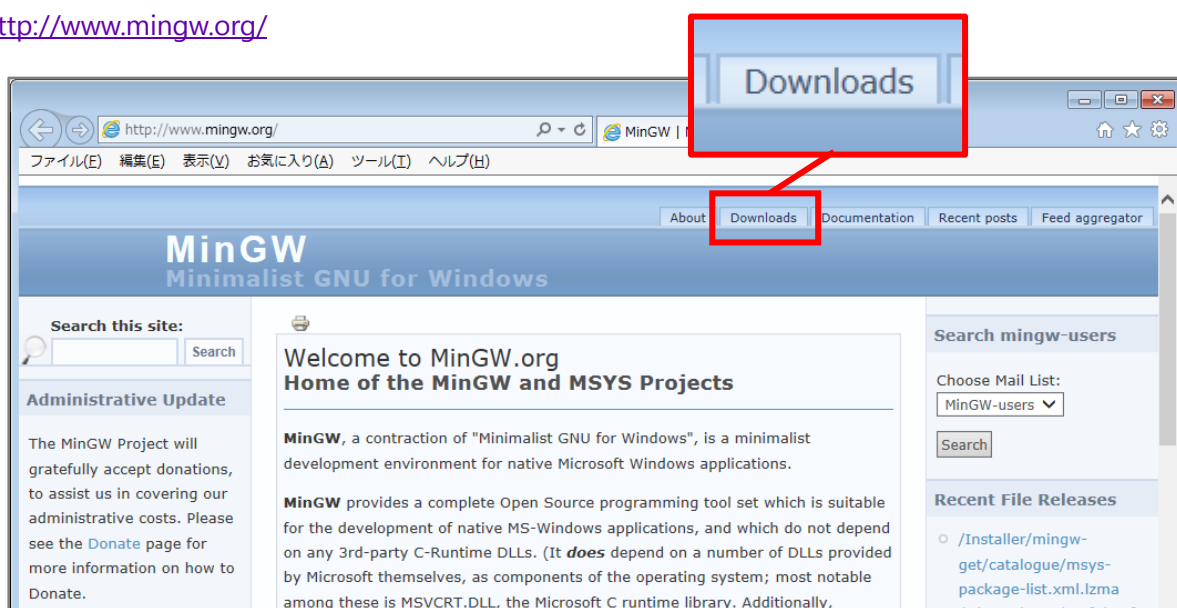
ttp://www.mingw.org/

Downloads

http://www.mingw.org/

MinGW | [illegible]

ファイル(F) 編集(E) 表示(V) お気に入り(A) ツール(T) ヘルプ(H)

About Downloads Documentation Recent posts Feed aggregator

MinGW
Minimalist GNU for Windows

Search this site:

Search

Administrative Update

The MinGW Project will gratefully accept donations, to assist us in covering our administrative costs. Please see the Donate page for more information on how to Donate.

Welcome to MinGW.org
Home of the MinGW and MSYS Projects

MinGW, a contraction of "Minimalist GNU for Windows", is a minimalist development environment for native Microsoft Windows applications.

MinGW provides a complete Open Source programming tool set which is suitable for the development of native MS-Windows applications, and which do not depend on any 3rd-party C-Runtime DLLs. (It does depend on a number of DLLs provided by Microsoft themselves, as components of the operating system; most notable among these is MSVCRT.DLL, the Microsoft C runtime library. Additionally,

Search mingw-users

Choose Mail List:

MinGW-users

Search

Recent File Releases

/Installer/mingw-get/catalogue/msys-package-list.xml.lzma